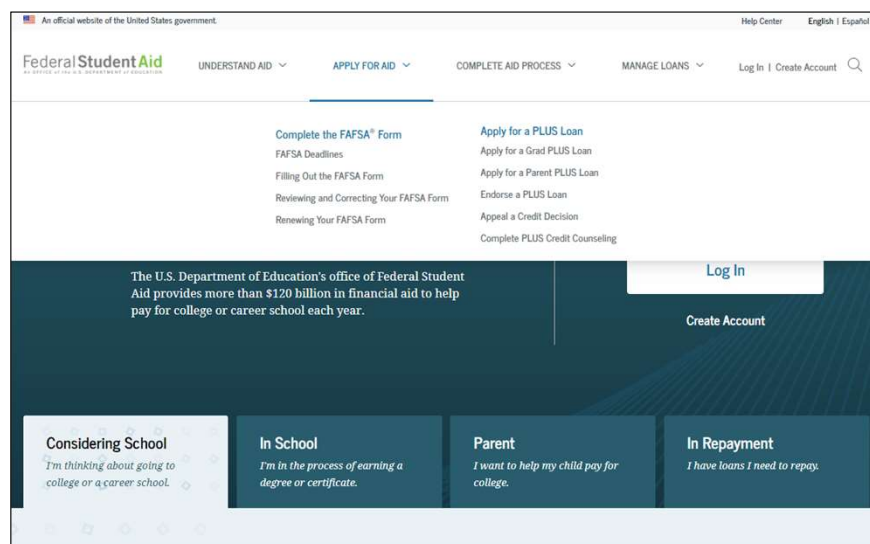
An official website of the United States government.

Help Center English | Español

Federal Student Aid
AN OFFICE of the U.S. DEPARTMENT of EDUCATION

UNDERSTAND AID APPLY FOR AID COMPLETE AID PROCESS MANAGE LOANS Log In | Create Account

Complete the FAFSA® Form
FAFSA Deadlines
Filling Out the FAFSA Form
Reviewing and Correcting Your FAFSA Form
Renewing Your FAFSA Form

Apply for a PLUS Loan
Apply for a Grad PLUS Loan
Apply for a Parent PLUS Loan
Endorse a PLUS Loan
Appeal a Credit Decision
Complete PLUS Credit Counseling

The U.S. Department of Education's office of Federal Student Aid provides more than $120 billion in financial aid to help pay for college or career school each year.

Log In

Create Account

Considering School
I'm thinking about going to college or a career school.

In School
I'm in the process of earning a degree or certificate.

Parent
I want to help my child pay for college.

In Repayment
I have loans I need to repay.